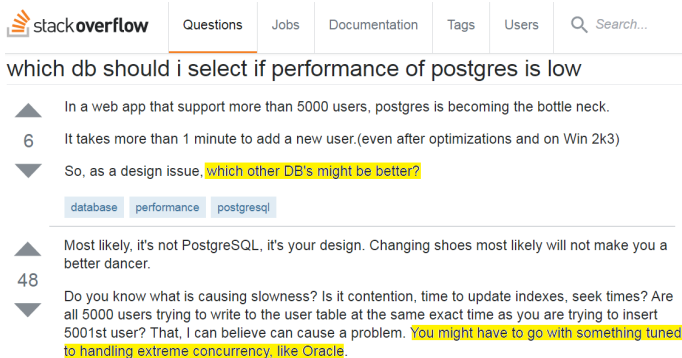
stackoverflow

Questions Jobs Documentation Tags Users Search...

which db should i select if performance of postgres is low

6

In a web app that support more than 5000 users, postgres is becoming the bottle neck.

It takes more than 1 minute to add a new user.(even after optimizations and on Win 2k3)

So, as a design issue, which other DB's might be better?

database performance postgresql

48

Most likely, it's not PostgreSQL, it's your design. Changing shoes most likely will not make you a better dancer.

Do you know what is causing slowness? Is it contention, time to update indexes, seek times? Are all 5000 users trying to write to the user table at the same exact time as you are trying to insert 5001st user? That, I can believe can cause a problem. You might have to go with something tuned to handling extreme concurrency, like Oracle.